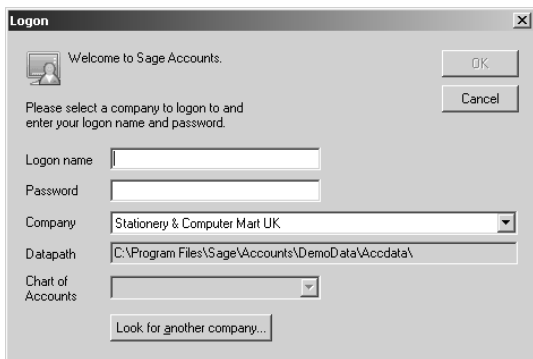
Logon

Welcome to Sage Accounts.

OK

Cancel

Please select a company to logon to and enter your logon name and password.

Logon name

Password

Company Stationery & Computer Mart UK

Datapath C:\Program Files\Sage\Accounts\DemoData\Accdata\

Chart of Accounts

Look for another company...